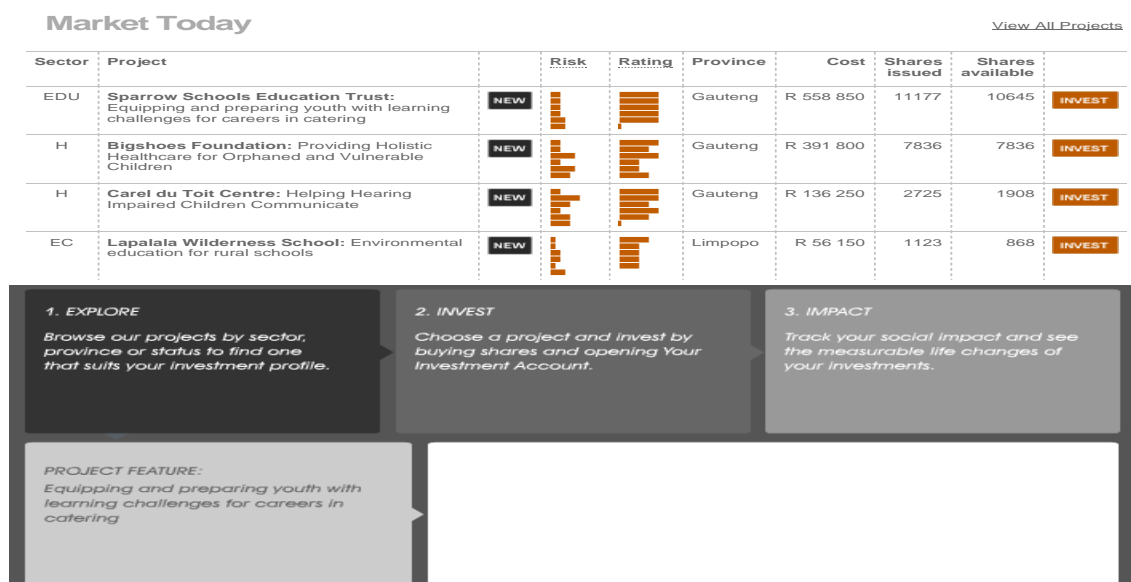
Market Today

View All Projects

| Sector | Project | | Risk | Rating | Province | Cost | Shares issued | Shares available | |
|---|---|---|---|---|---|---|---|---|---|
| EDU | **Sparrow Schools Education Trust:** Equipping and preparing youth with learning challenges for careers in catering | NEW | | | Gauteng | R 558 850 | 11177 | 10645 | INVEST |
| H | **Bigshoes Foundation:** Providing Holistic Healthcare for Orphaned and Vulnerable Children | NEW | | | Gauteng | R 391 800 | 7836 | 7836 | INVEST |
| H | **Carel du Toit Centre:** Helping Hearing Impaired Children Communicate | NEW | | | Gauteng | R 136 250 | 2725 | 1908 | INVEST |
| EC | **Lapalala Wilderness School:** Environmental education for rural schools | NEW | | | Limpopo | R 56 150 | 1123 | 868 | INVEST |

1. EXPLORE

Browse our projects by sector, province or status to find one that suits your investment profile.

2. INVEST

Choose a project and invest by buying shares and opening Your Investment Account.

3. IMPACT

Track your social impact and see the measurable life changes of your investments.

PROJECT FEATURE:

Equipping and preparing youth with learning challenges for careers in catering